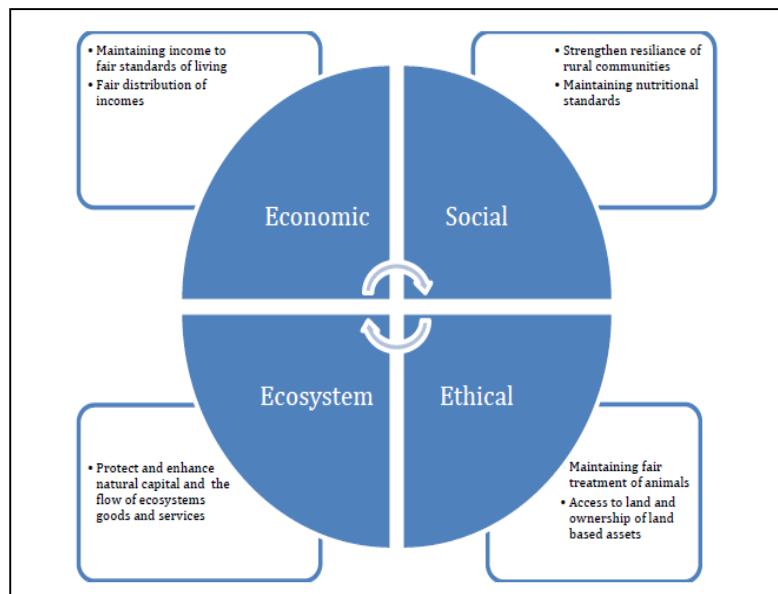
• Maintaining income to fair standards of living
• Fair distribution of incomes

• Strengthen resiliance of rural communities
• Maintaining nutritional standards

Economic

Social

Ecosystem

Ethical

• Protect and enhance natural capital and the flow of ecosystems goods and services

Maintaining fair treatment of animals
• Access to land and ownership of land based assets